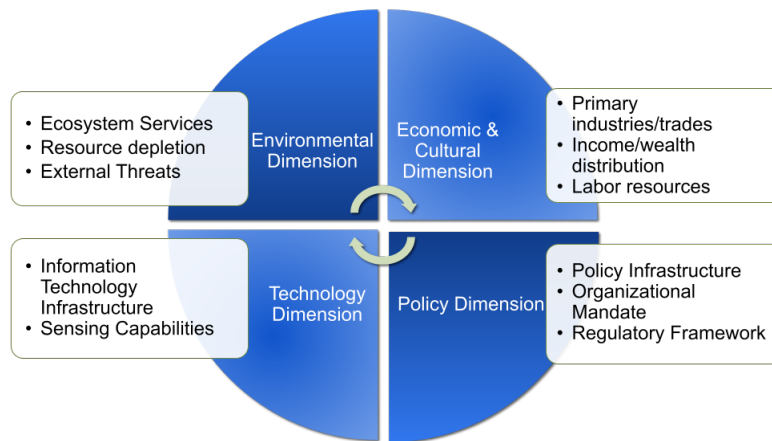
- Ecosystem Services
- Resource depletion
- External Threats

Environmental Dimension

Economic & Cultural Dimension

- Primary industries/trades
- Income/wealth distribution
- Labor resources

- Information Technology Infrastructure
- Sensing Capabilities

Technology Dimension

Policy Dimension

- Policy Infrastructure
- Organizational Mandate
- Regulatory Framework